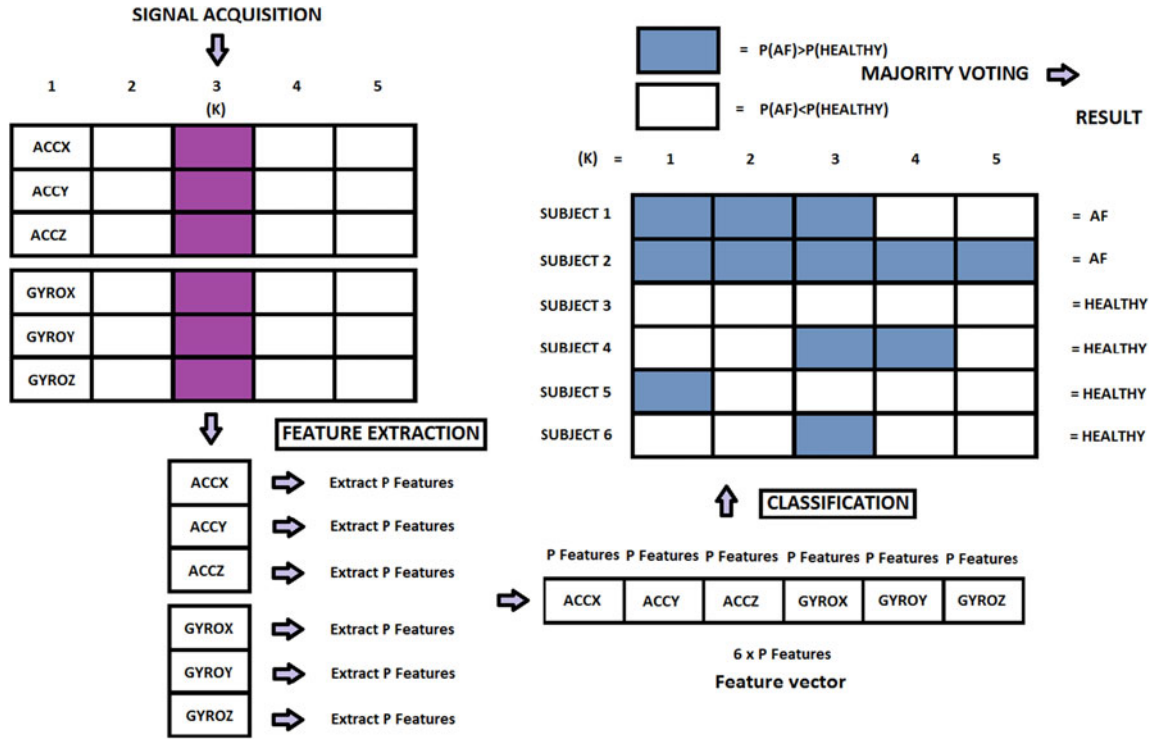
SIGNAL ACQUISITION

| 1 | 2 | 3 (K) | 4 | 5 |
|---|---|---|---|---|
| ACCX | | | | |
| ACCY | | | | |
| ACCZ | | | | |
| GYROX | | | | |
| GYROY | | | | |
| GYROZ | | | | |

FEATURE EXTRACTION

ACCX Extract P Features
ACCY Extract P Features
ACCZ Extract P Features
GYROX Extract P Features
GYROY Extract P Features
GYROZ Extract P Features

= P(AF)>P(HEALTHY)
= P(AF)<P(HEALTHY)

MAJORITY VOTING

RESULT

| (K) = | 1 | 2 | 3 | 4 | 5 | |
|---|---|---|---|---|---|---|
| SUBJECT 1 | | | | | | = AF |
| SUBJECT 2 | | | | | | = AF |
| SUBJECT 3 | | | | | | = HEALTHY |
| SUBJECT 4 | | | | | | = HEALTHY |
| SUBJECT 5 | | | | | | = HEALTHY |
| SUBJECT 6 | | | | | | = HEALTHY |

CLASSIFICATION

| P Features | P Features | P Features | P Features | P Features | P Features |
|---|---|---|---|---|---|
| ACCX | ACCY | ACCZ | GYROX | GYROY | GYROZ |

6 x P Features
Feature vector